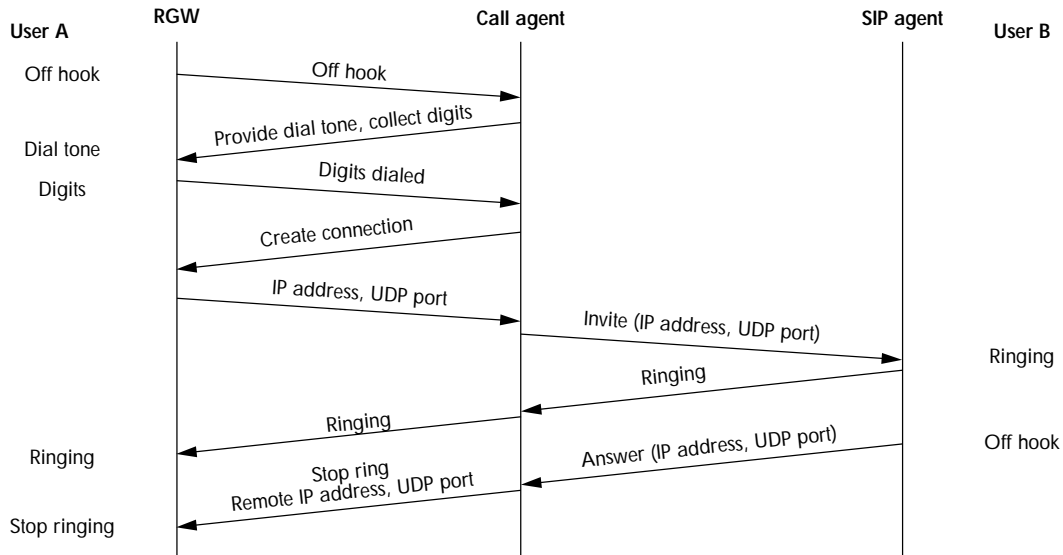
User A
RGW
Call agent
SIP agent
User B

Off hook
Off hook
Provide dial tone, collect digits
Dial tone
Digits
Digits dialed
Create connection
IP address, UDP port
Invite (IP address, UDP port)
Ringing
Ringing
Ringing
Off hook
Ringing
Answer (IP address, UDP port)
Stop ring
Remote IP address, UDP port
Stop ringing